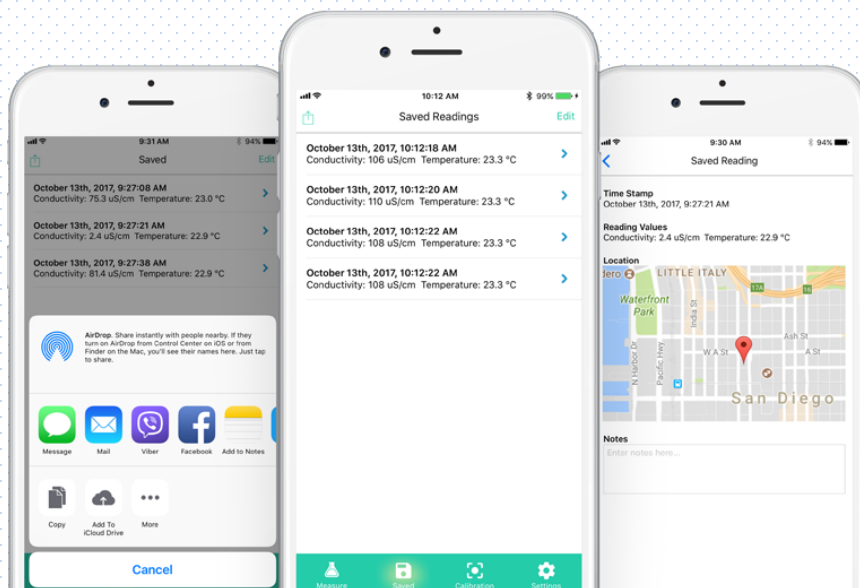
9:31 AM 94%
Saved Edit
October 13th, 2017, 9:27:08 AM
Conductivity: 75.3 uS/cm Temperature: 23.0 °C
October 13th, 2017, 9:27:21 AM
Conductivity: 2.4 uS/cm Temperature: 22.9 °C
October 13th, 2017, 9:27:38 AM
Conductivity: 81.4 uS/cm Temperature: 22.9 °C

AirDrop. Share instantly with people nearby. If they turn on AirDrop from Control Center on iOS or from Finder on the Mac, you'll see their names here. Just tap to share.

Message Mail Viber Facebook Add to Notes
Copy Add To iCloud Drive More
Cancel

10:12 AM 99%
Saved Readings Edit
October 13th, 2017, 10:12:18 AM
Conductivity: 106 uS/cm Temperature: 23.3 °C
October 13th, 2017, 10:12:20 AM
Conductivity: 110 uS/cm Temperature: 23.3 °C
October 13th, 2017, 10:12:22 AM
Conductivity: 108 uS/cm Temperature: 23.3 °C
October 13th, 2017, 10:12:22 AM
Conductivity: 108 uS/cm Temperature: 23.3 °C
Measure Saved Calibration Settings

9:30 AM 94%
Saved Reading
Time Stamp
October 13th, 2017, 9:27:21 AM
Reading Values
Conductivity: 2.4 uS/cm Temperature: 22.9 °C
Location
LITTLE ITALY
Waterfront Park
India St
N Harbor Dr
Pacific Hwy
W A St
A St
Ash St
San Diego
Notes
Enter notes here...